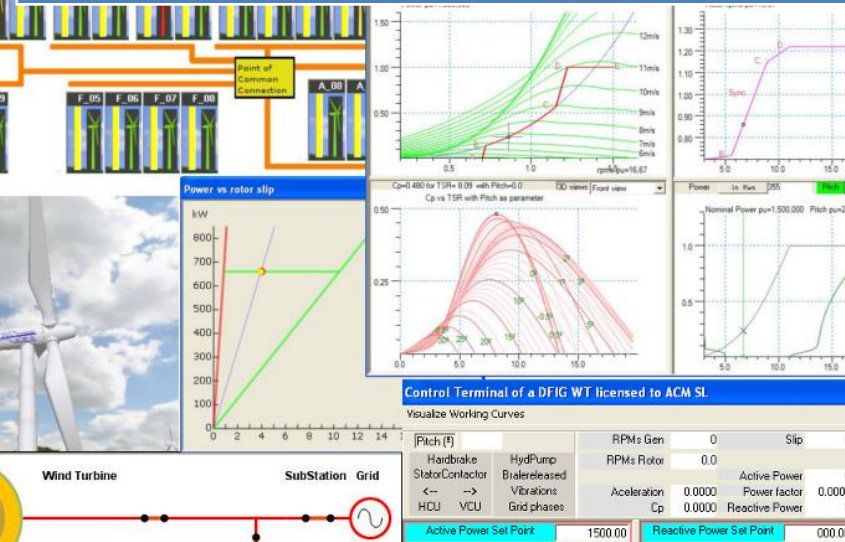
Point of Common Connection

A_08

F_05 F_06 F_07 F_08

Power vs rotor slip

kW

800
700
600
500
400
300
200
100
0

0 2 4 6 8 10 12 14 1

12m/s
11m/s
10m/s
9m/s
8m/s
7m/s
6m/s

1.00
0.50

0.5 1.0 rpm/pu=16.67

1.30
1.20
1.10
1.00
0.90
0.80

Sync

5.0 10.0 15.0

Cp=0.480 for TSR= 8.09 with Pitch=0.0 3D views Front view

Cp vs TSR with Pitch as parameter

0.50
0.25

0.0 5.0 10.0 15.0

Power Pitch

Nominal Power pu=1,500,000 Pitch pu=2

1.0
0.5

5.0 10.0 15.0

Control Terminal of a DFIG WT licensed to ACM SL

Visualize Working Curves

Pitch (º)

Hardbrake HydPump
StatorContactor Brakereleased
<-- --> Vibrations
HCU VCU Grid phases

RPMs Gen 0
RPMs Rotor 0.0
Aceleration 0.0000
Cp 0.0000

Slip
Active Power
Power factor 0.000
Reactive Power

Active Power Set Point 1500.00
Reactive Power Set Point 000.0

Wind Turbine SubStation Grid